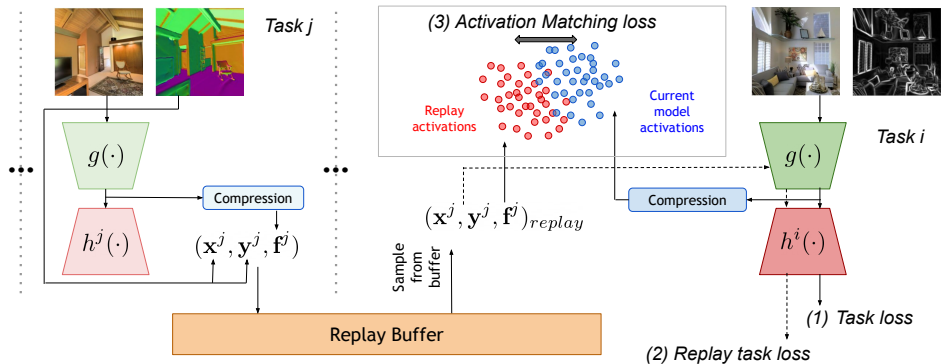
Task j

$g(\cdot)$

Compression

$h^j(\cdot)$

$(\mathbf{x}^j, \mathbf{y}^j, \mathbf{f}^j)$

(3) Activation Matching loss

Replay activations

Current model activations

$(\mathbf{x}^j, \mathbf{y}^j, \mathbf{f}^j)_{replay}$

Sample from buffer

Task i

$g(\cdot)$

Compression

$h^i(\cdot)$

Replay Buffer

(1) Task loss

(2) Replay task loss